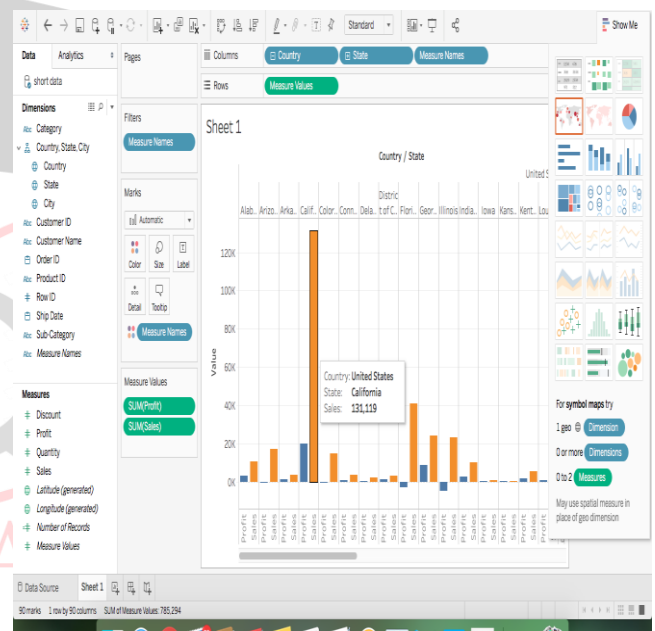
Standard

Show Me

Data Analytics

short data

Pages

Columns Country State Measure Names

Rows Measure Values

Dimensions

Category
Country, State, City
Country
State
City
Customer ID
Customer Name
Order ID
Product ID
Row ID
Ship Date
Sub-Category
Measure Names

Filters

Measure Names

Marks

Automatic

Color Size Label

Detail Tooltip

Measure Names

Measure Values

SUM(Profit)
SUM(Sales)

Measures

Discount
Profit
Quantity
Sales
Latitude (generated)
Longitude (generated)
Number of Records
Measure Values

Sheet 1

Country / State

United S

Alab.. Arizo.. Arka.. Calif.. Color.. Conn.. Dela.. District of C.. Flori.. Geor.. Illinois India.. Iowa Kans.. Kent.. Lou

Value

120K
100K
80K
60K
40K
20K
0K

Country: United States
State: California
Sales: 131,119

Profit Sales Profit Sales Profit Sales Profit Sales Profit Sales Profit Sales Profit Sales Profit Sales Profit Sales Profit Sales Profit Sales Profit Sales Profit Sales Profit Sales Profit Sales Profit Sales

For symbol maps try

1 geo Dimension

0 or more Dimensions

0 to 2 Measures

May use spatial measure in place of geo dimension

Data Source Sheet 1

90 marks 1 row by 90 columns SUM of Measure Values: 785,294